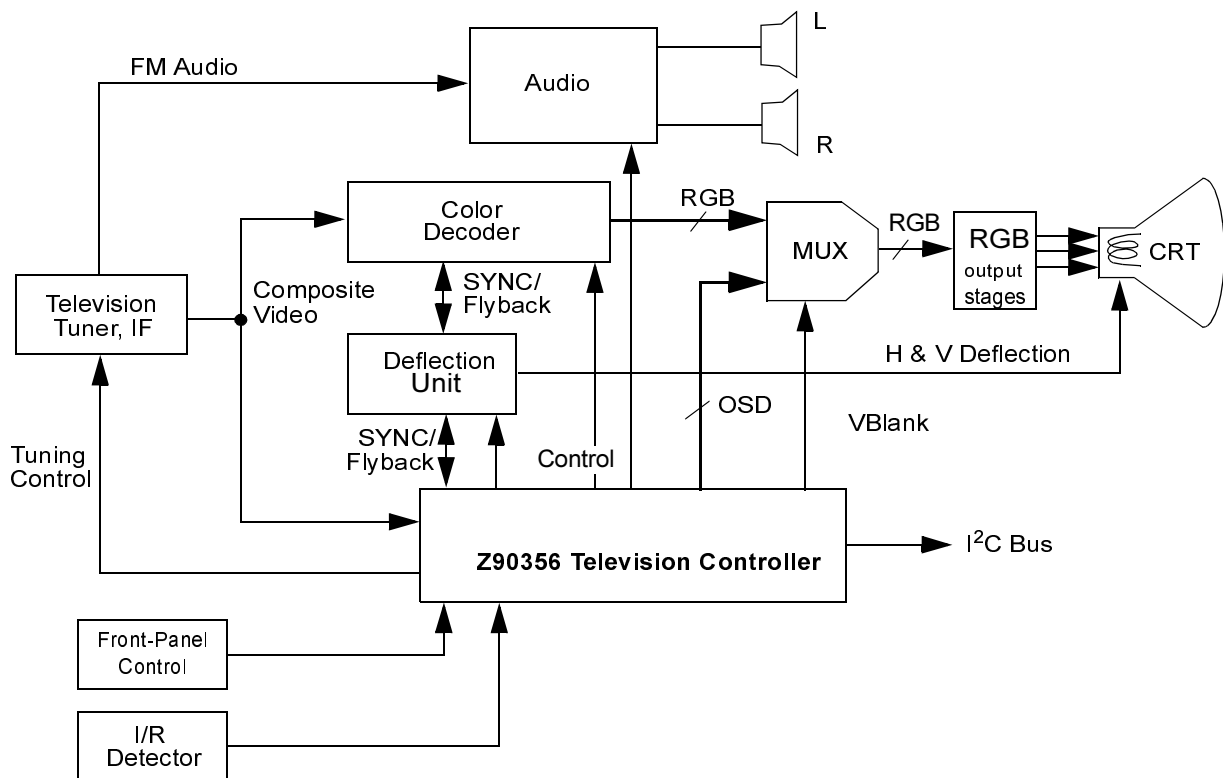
L

FM Audio

Audio

R

RGB

RGB

Color Decoder

MUX

RGB output stages

CRT

Television Tuner, IF

Composite Video

SYNC/ Flyback

Deflection Unit

H & V Deflection

OSD

VBlank

SYNC/ Flyback

Tuning Control

Control

Z90356 Television Controller

I$^2$C Bus

Front-Panel Control

I/R Detector